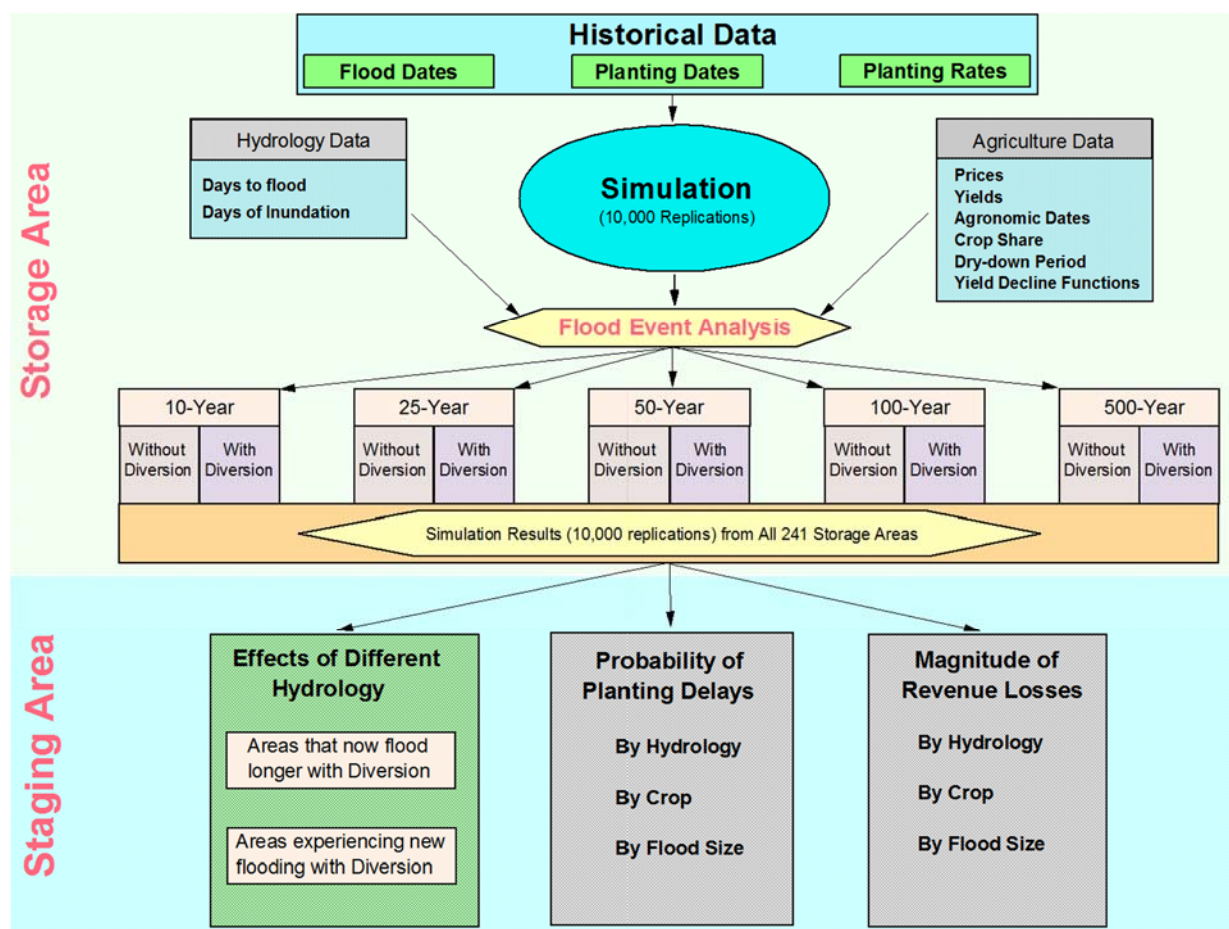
Historical Data

Flood Dates

Planting Dates

Planting Rates

Storage Area

Hydrology Data

Days to flood
Days of Inundation

Simulation
(10,000 Replications)

Agriculture Data

Prices
Yields
Agronomic Dates
Crop Share
Dry-down Period
Yield Decline Functions

Flood Event Analysis

10-Year

Without Diversion

With Diversion

25-Year

Without Diversion

With Diversion

50-Year

Without Diversion

With Diversion

100-Year

Without Diversion

With Diversion

500-Year

Without Diversion

With Diversion

Simulation Results (10,000 replications) from All 241 Storage Areas

Staging Area

Effects of Different Hydrology

Areas that now flood longer with Diversion

Areas experiencing new flooding with Diversion

Probability of Planting Delays

By Hydrology

By Crop

By Flood Size

Magnitude of Revenue Losses

By Hydrology

By Crop

By Flood Size